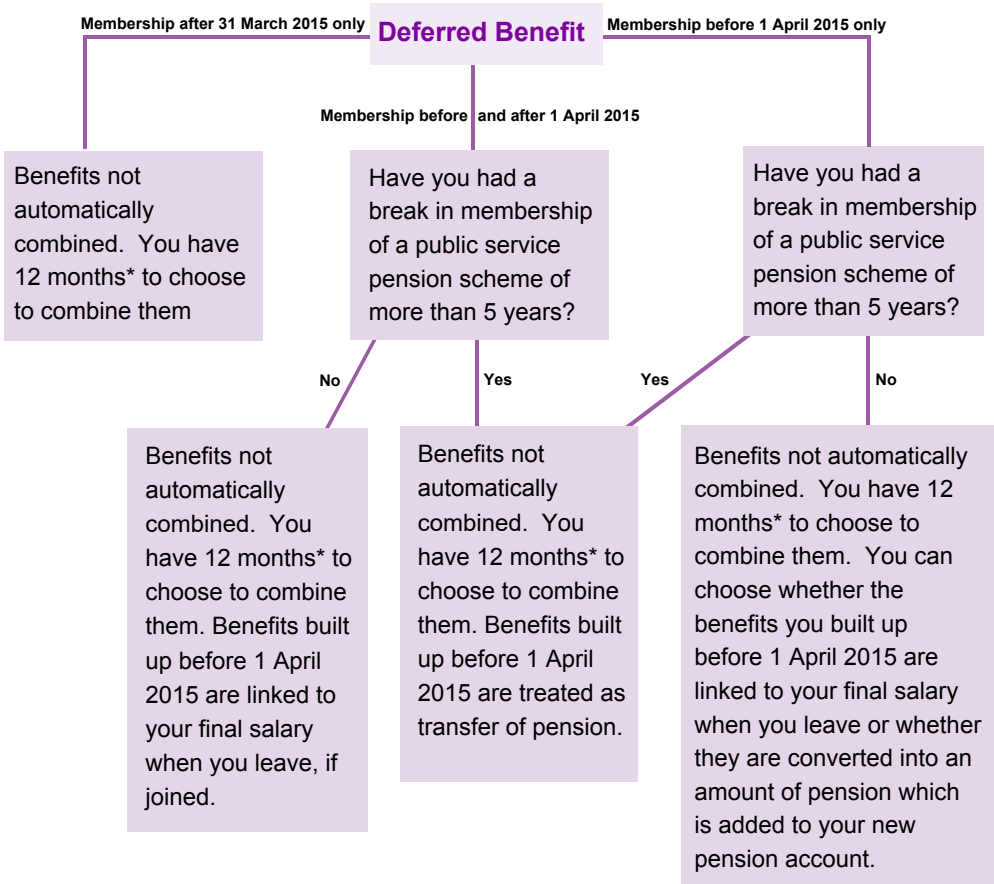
Membership after 31 March 2015 only

Deferred Benefit

Membership before 1 April 2015 only

Membership before and after 1 April 2015

Benefits not automatically combined. You have 12 months* to choose to combine them

Have you had a break in membership of a public service pension scheme of more than 5 years?

Have you had a break in membership of a public service pension scheme of more than 5 years?

No

Yes

Yes

No

Benefits not automatically combined. You have 12 months* to choose to combine them. Benefits built up before 1 April 2015 are linked to your final salary when you leave, if joined.

Benefits not automatically combined. You have 12 months* to choose to combine them. Benefits built up before 1 April 2015 are treated as transfer of pension.

Benefits not automatically combined. You have 12 months* to choose to combine them. You can choose whether the benefits you built up before 1 April 2015 are linked to your final salary when you leave or whether they are converted into an amount of pension which is added to your new pension account.